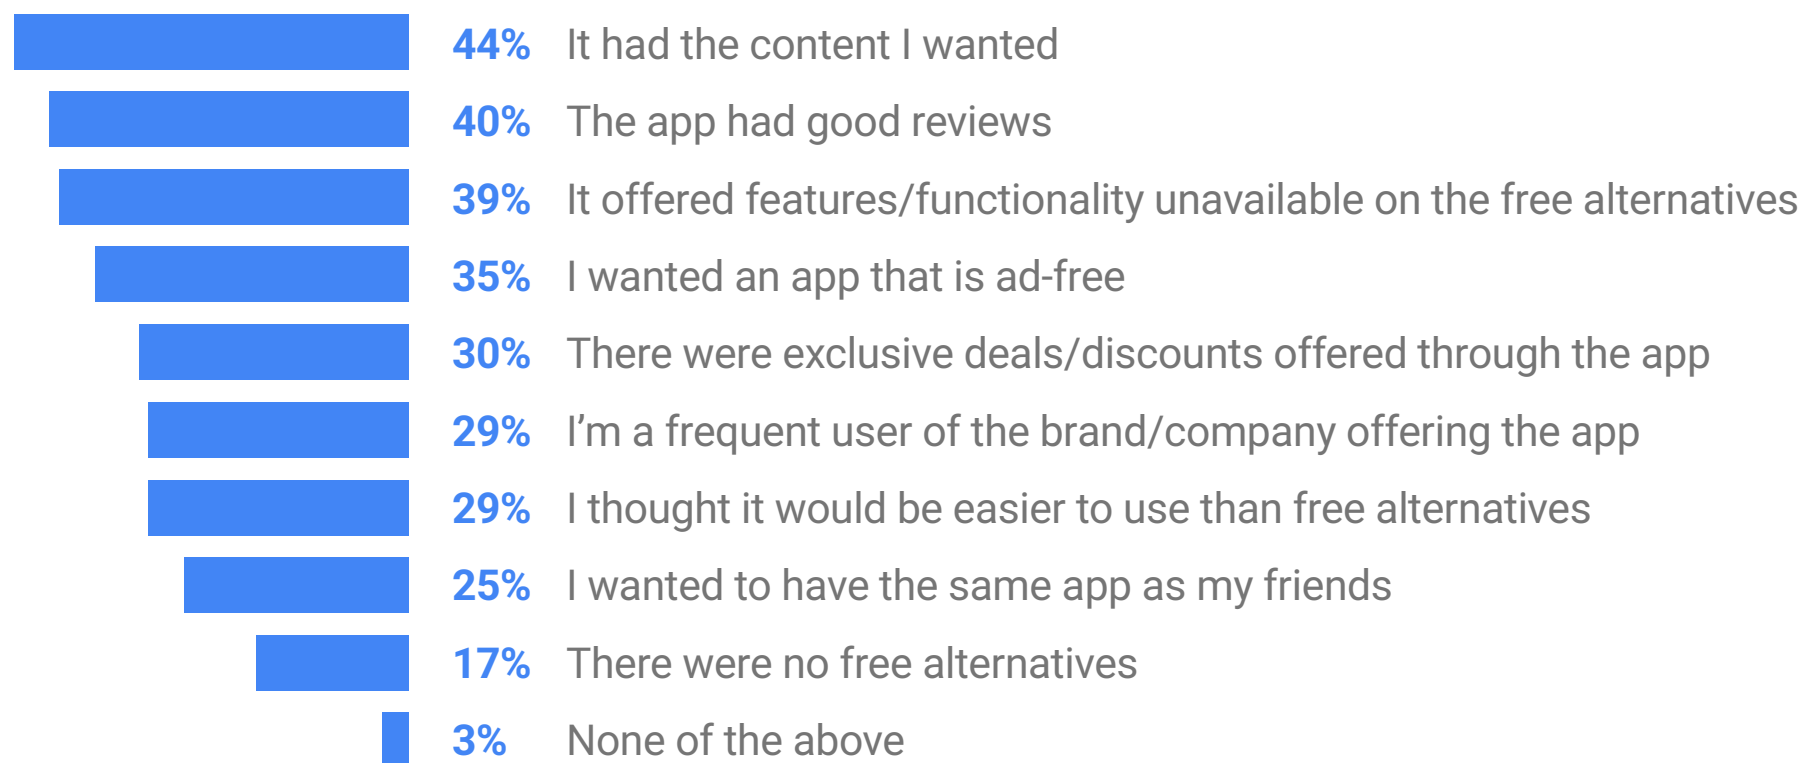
44% It had the content I wanted
40% The app had good reviews
39% It offered features/functionality unavailable on the free alternatives
35% I wanted an app that is ad-free
30% There were exclusive deals/discounts offered through the app
29% I'm a frequent user of the brand/company offering the app
29% I thought it would be easier to use than free alternatives
25% I wanted to have the same app as my friends
17% There were no free alternatives
3% None of the above